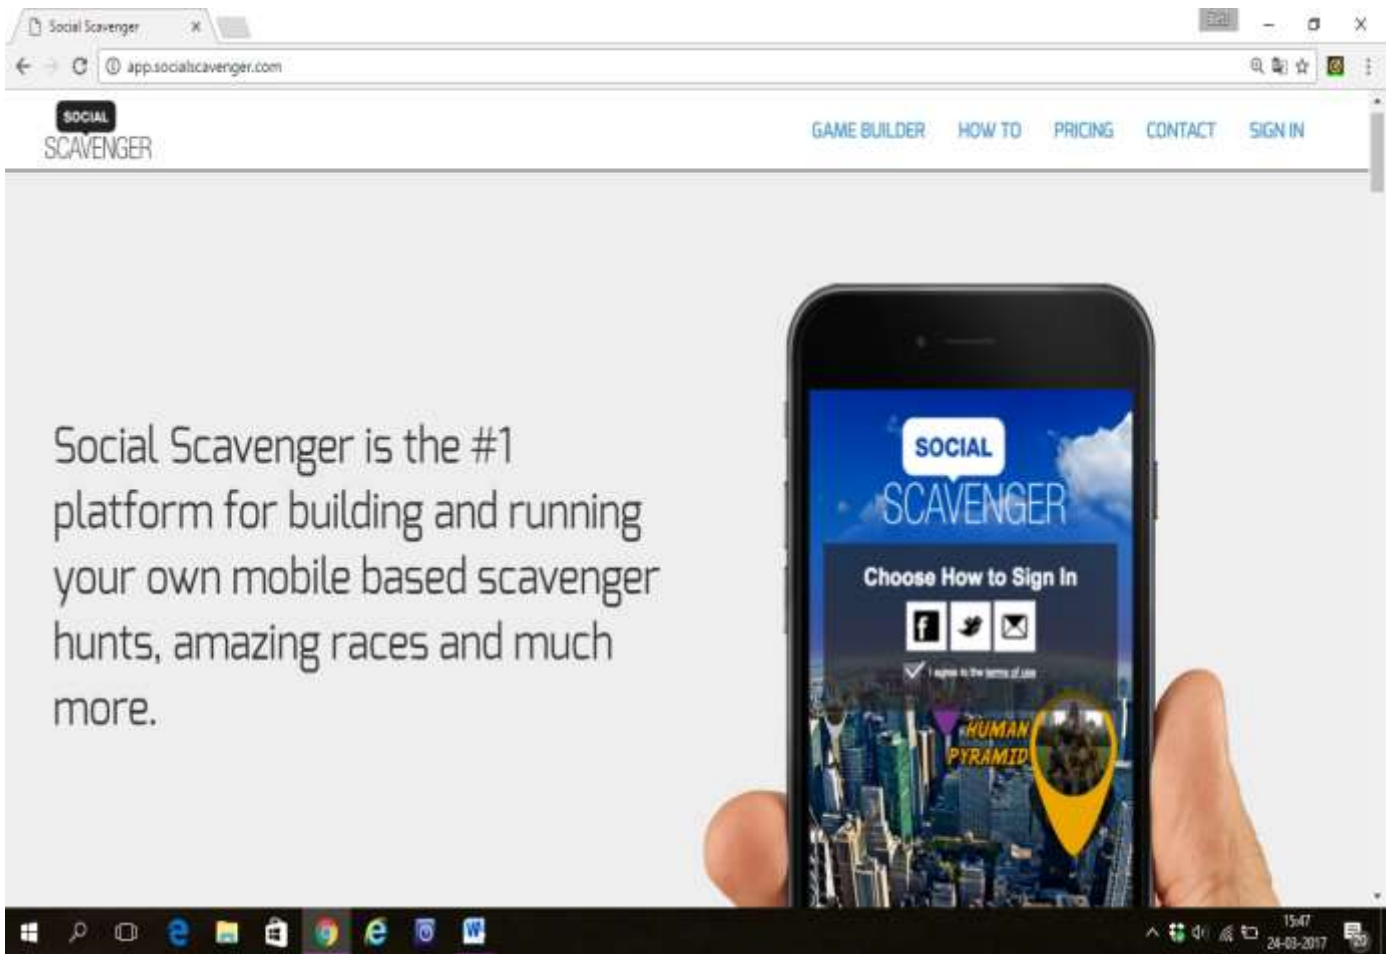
Social Scavenger ×

app.socialscavenger.com

SOCIAL
SCAVENGER

GAME BUILDER HOW TO PRICING CONTACT SIGN IN

Social Scavenger is the #1 platform for building and running your own mobile based scavenger hunts, amazing races and much more.

SOCIAL
SCAVENGER

Choose How to Sign In

I agree to the terms of use

HUMAN PYRAMID

15:47
24-03-2017